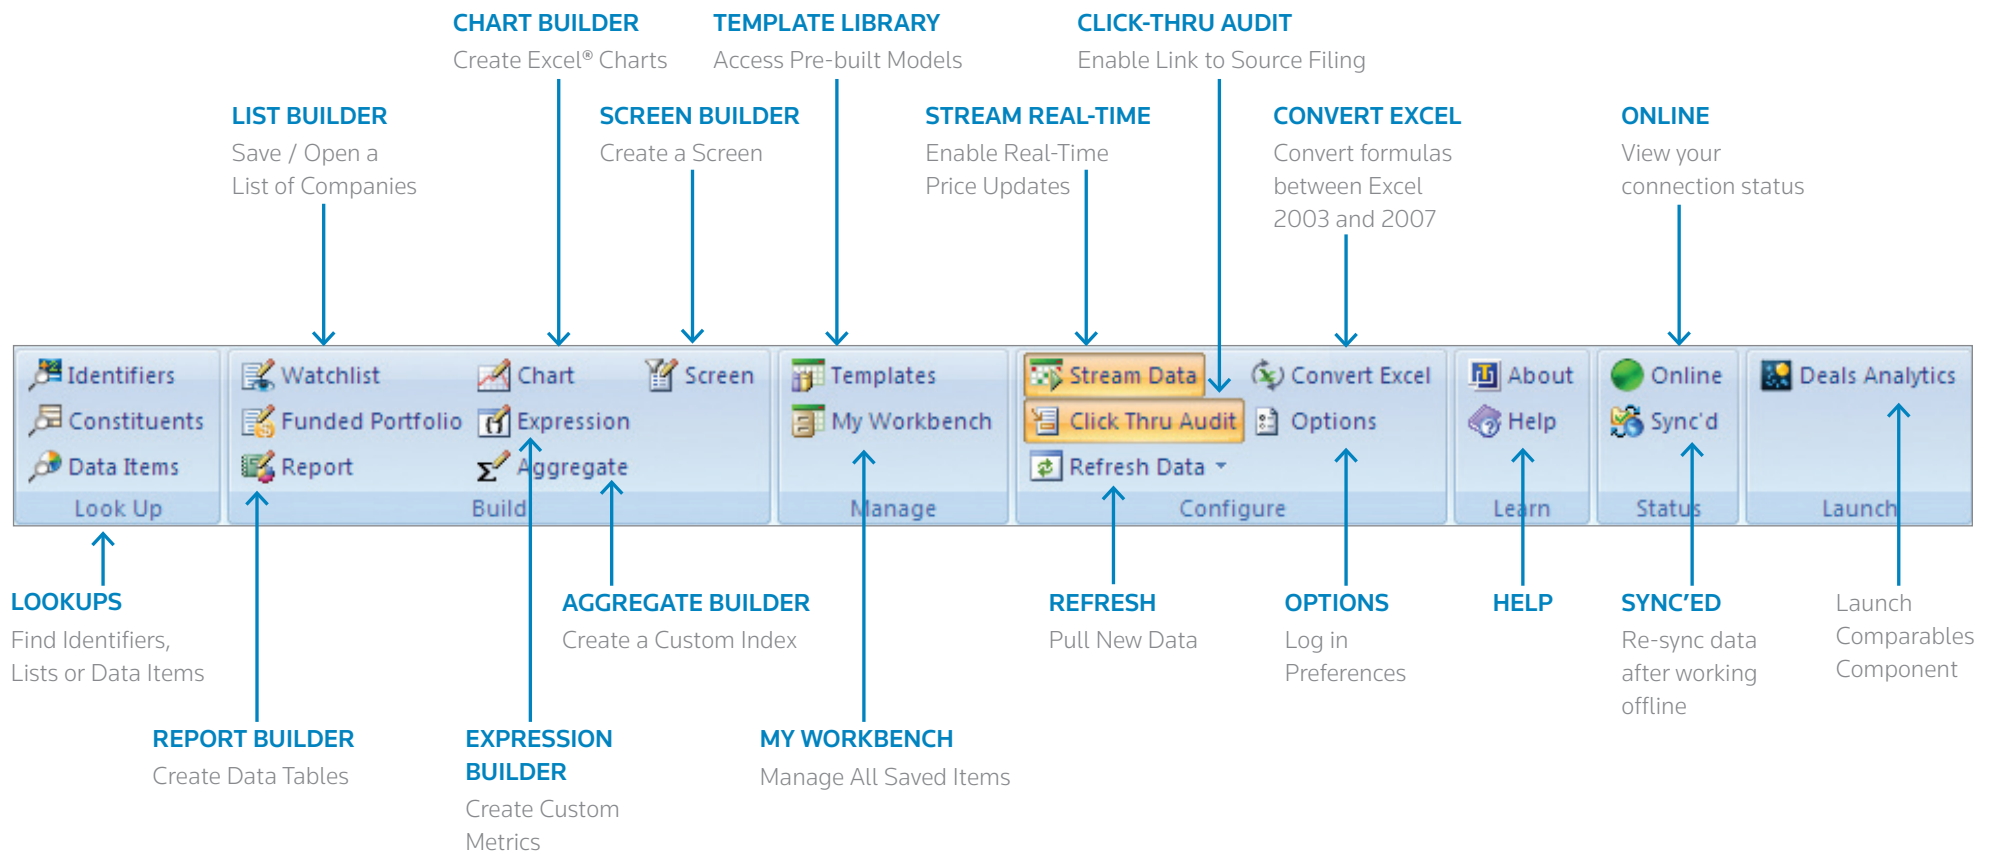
CHART BUILDER
Create Excel® Charts

TEMPLATE LIBRARY
Access Pre-built Models

CLICK-THRU AUDIT
Enable Link to Source Filing

LIST BUILDER
Save / Open a List of Companies

SCREEN BUILDER
Create a Screen

STREAM REAL-TIME
Enable Real-Time Price Updates

CONVERT EXCEL
Convert formulas between Excel 2003 and 2007

ONLINE
View your connection status

Identifiers
Constituents
Data Items
Look Up

Watchlist
Funded Portfolio
Report
Chart
Expression
Aggregate
Screen
Build

Templates
My Workbench
Manage

Stream Data
Click Thru Audit
Refresh Data
Convert Excel
Options
Configure

About
Help
Learn

Online
Sync'd
Status

Deals Analytics
Launch

LOOKUPS
Find Identifiers, Lists or Data Items

AGGREGATE BUILDER
Create a Custom Index

REFRESH
Pull New Data

OPTIONS
Log in Preferences

HELP

SYNC'ED
Re-sync data after working offline

Launch Comparables Component

REPORT BUILDER
Create Data Tables

EXPRESSION BUILDER
Create Custom Metrics

MY WORKBENCH
Manage All Saved Items